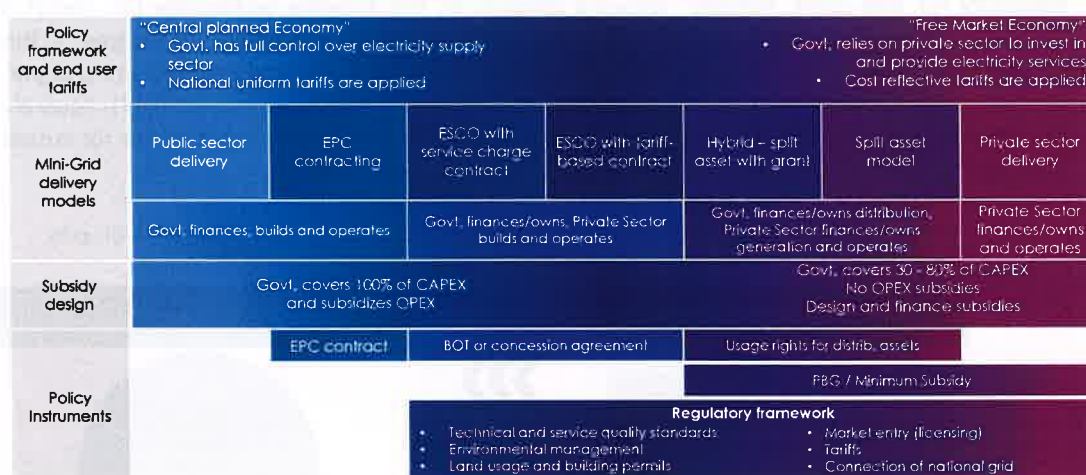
Policy framework and end user tariffs

"Central planned Economy"
• Govt. has full control over electricity supply sector
• National uniform tariffs are applied

"Free Market Economy"
• Govt. relies on private sector to invest in and provide electricity services
• Cost reflective tariffs are applied

Mini-Grid delivery models

| Public sector delivery | EPC contracting | ESCO with service charge contract | ESCO with tariff-based contract | Hybrid – split asset with grant | Split asset model | Private sector delivery |
|---|---|---|---|---|---|---|
| Govt. finances, builds and operates | | Govt. finances/owns, Private Sector builds and operates | | Govt. finances/owns distribution, Private Sector finances/owns generation and operates | | Private Sector finances/owns and operates |

Subsidy design

Govt. covers 100% of CAPEX and subsidizes OPEX

Govt. covers 30 - 80% of CAPEX
No OPEX subsidies
Design and finance subsidies

Policy Instruments

EPC contract

BOT or concession agreement

Usage rights for distrib. assets

PBG / Minimum Subsidy

Regulatory framework
• Technical and service quality standards
• Environmental management
• Land usage and building permits
• Market entry (licensing)
• Tariffs
• Connection of national grid